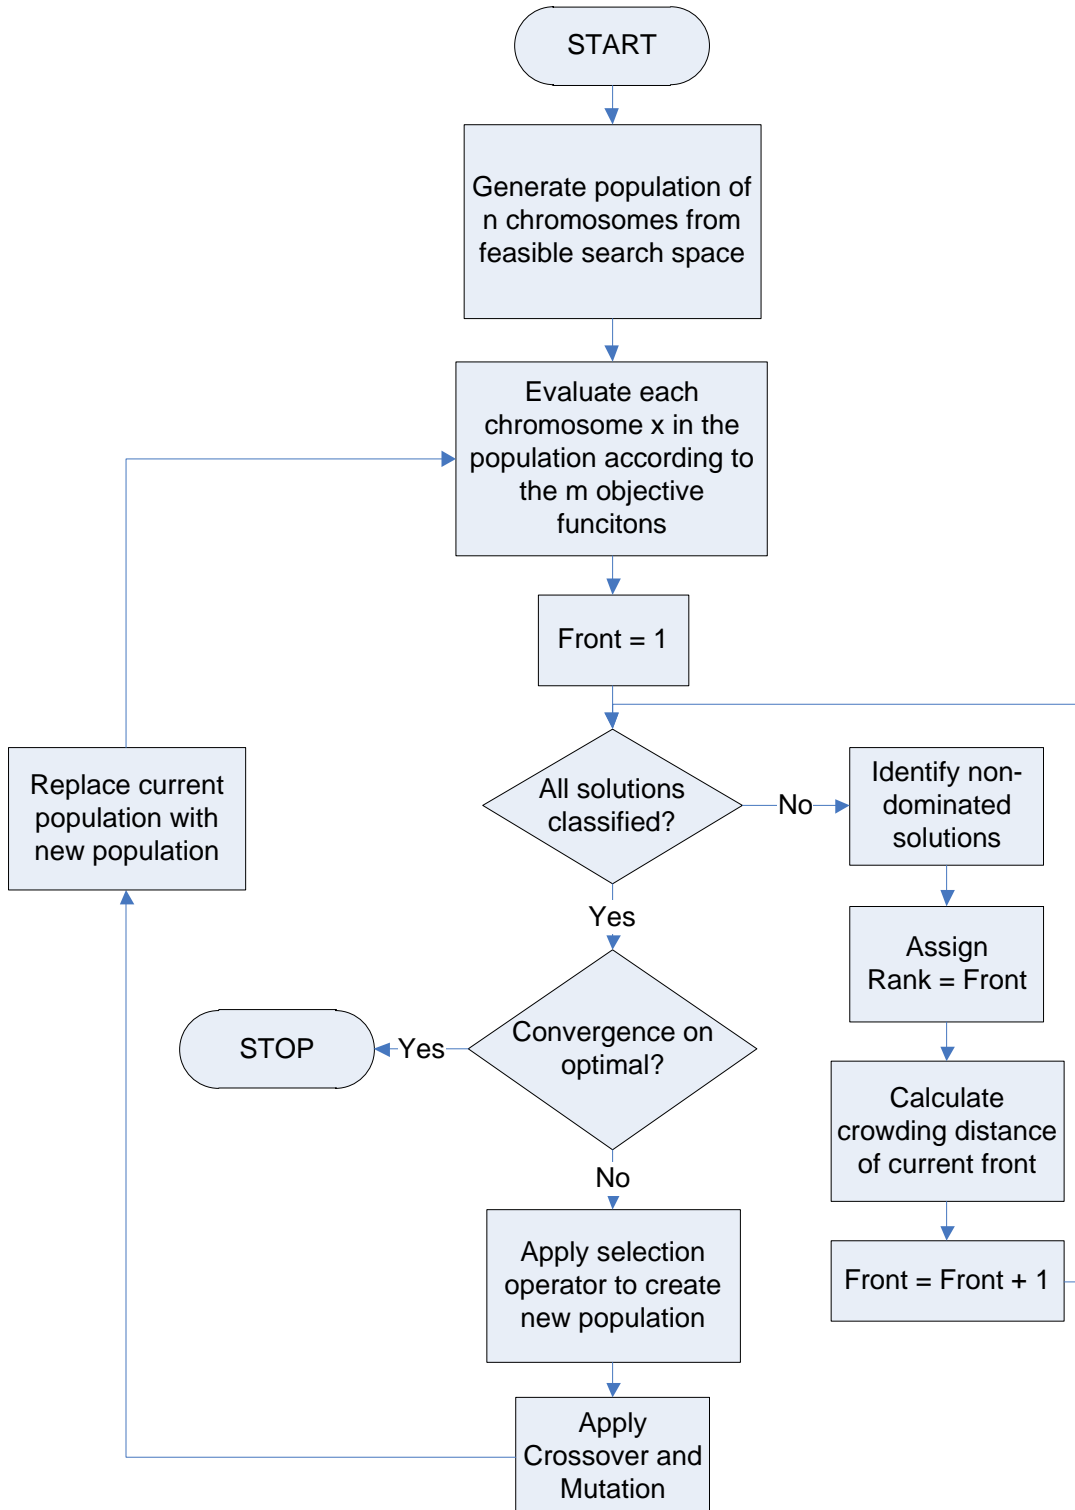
START

Generate population of n chromosomes from feasible search space

Evaluate each chromosome x in the population according to the m objective funcitons

Front = 1

All solutions classified?

No

Identify non-dominated solutions

Assign Rank = Front

Calculate crowding distance of current front

Front = Front + 1

Yes

Convergence on optimal?

Yes

STOP

No

Apply selection operator to create new population

Apply Crossover and Mutation

Replace current population with new population